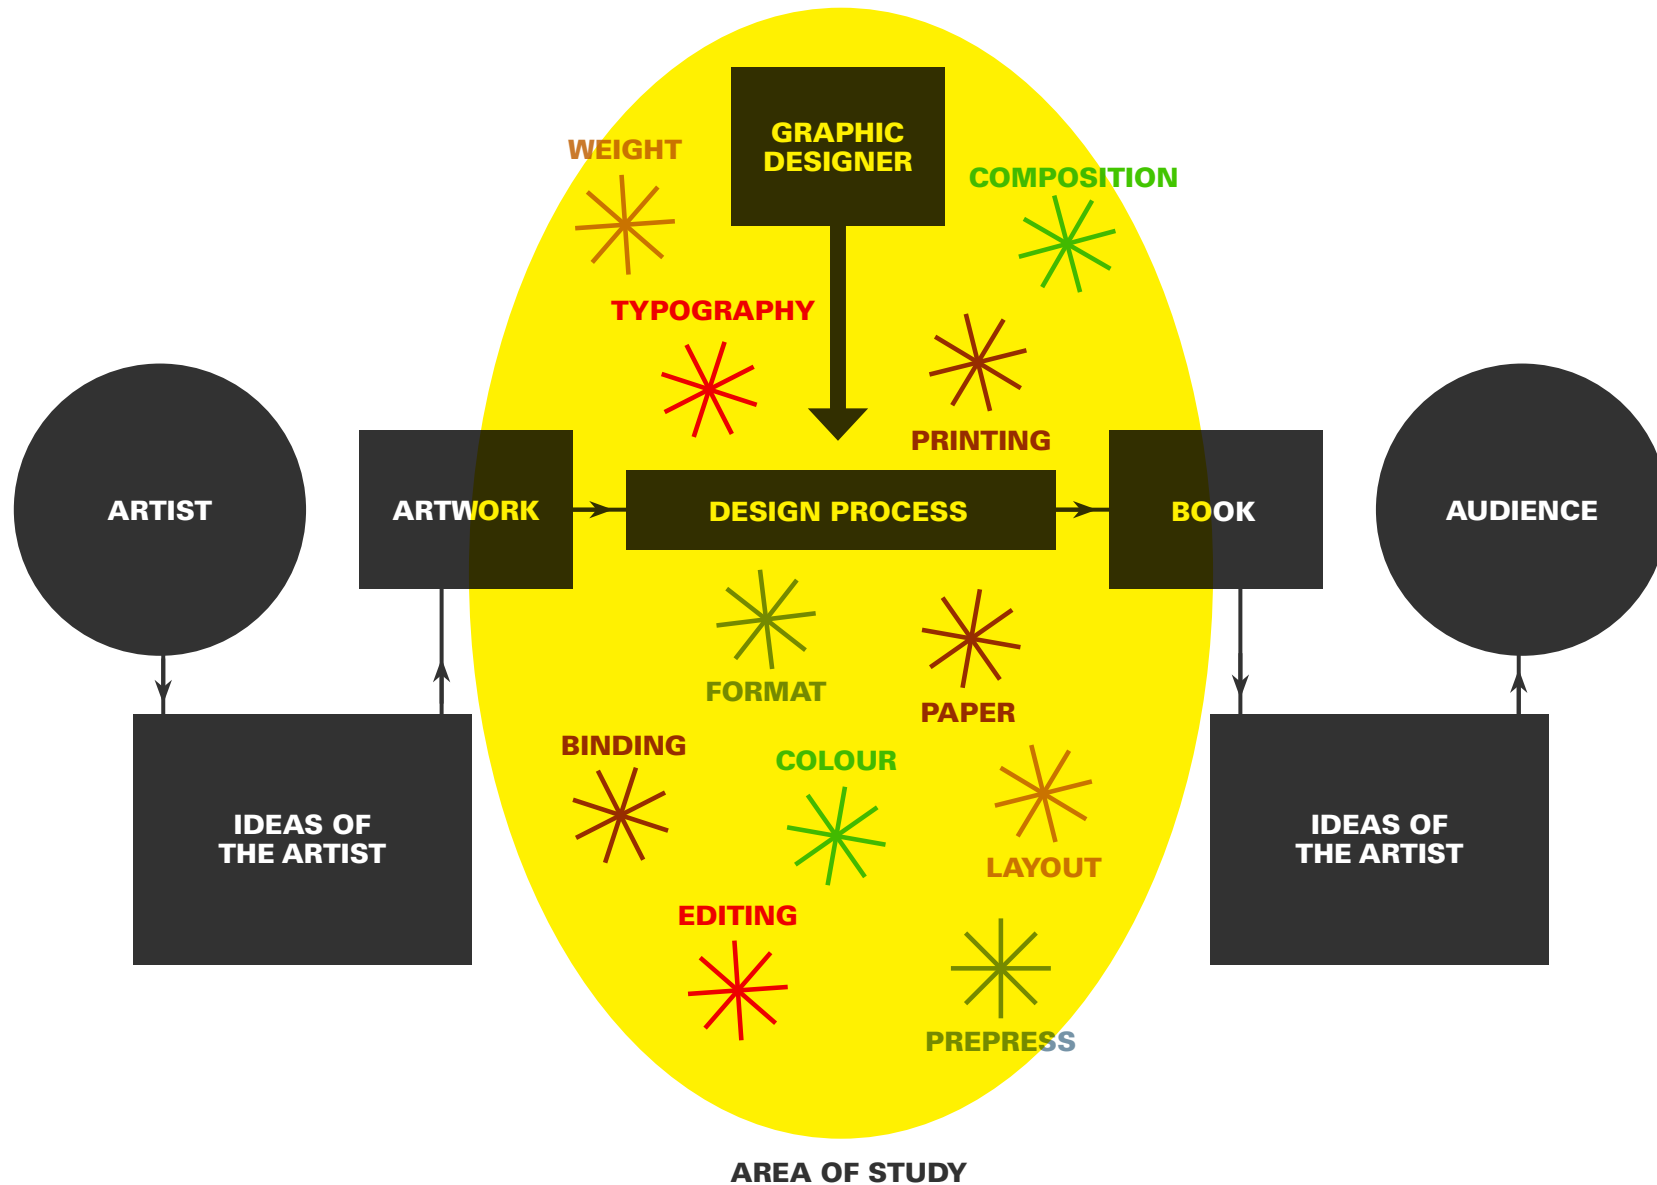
GRAPHIC DESIGNER

WEIGHT

COMPOSITION

TYPOGRAPHY

PRINTING

ARTIST

ARTWORK

DESIGN PROCESS

BOOK

AUDIENCE

FORMAT

PAPER

BINDING

COLOUR

IDEAS OF THE ARTIST

IDEAS OF THE ARTIST

LAYOUT

EDITING

PREPRESS

AREA OF STUDY